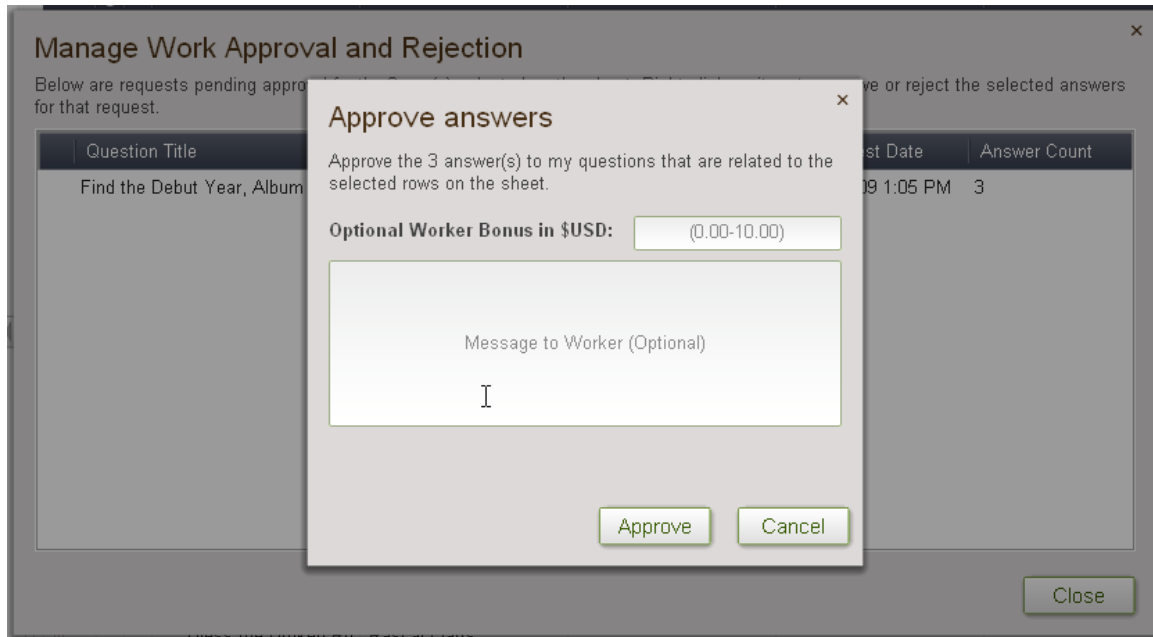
×

Manage Work Approval and Rejection

Below are requests pending appro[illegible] ve or reject the selected answers for that request.

| Question Title | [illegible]st Date | Answer Count |
|---|---|---|
| Find the Debut Year, Album | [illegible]09 1:05 PM | 3 |

×

Approve answers

Approve the 3 answer(s) to my questions that are related to the selected rows on the sheet.

Optional Worker Bonus in $USD: (0.00-10.00)

Message to Worker (Optional)

Approve Cancel

Close